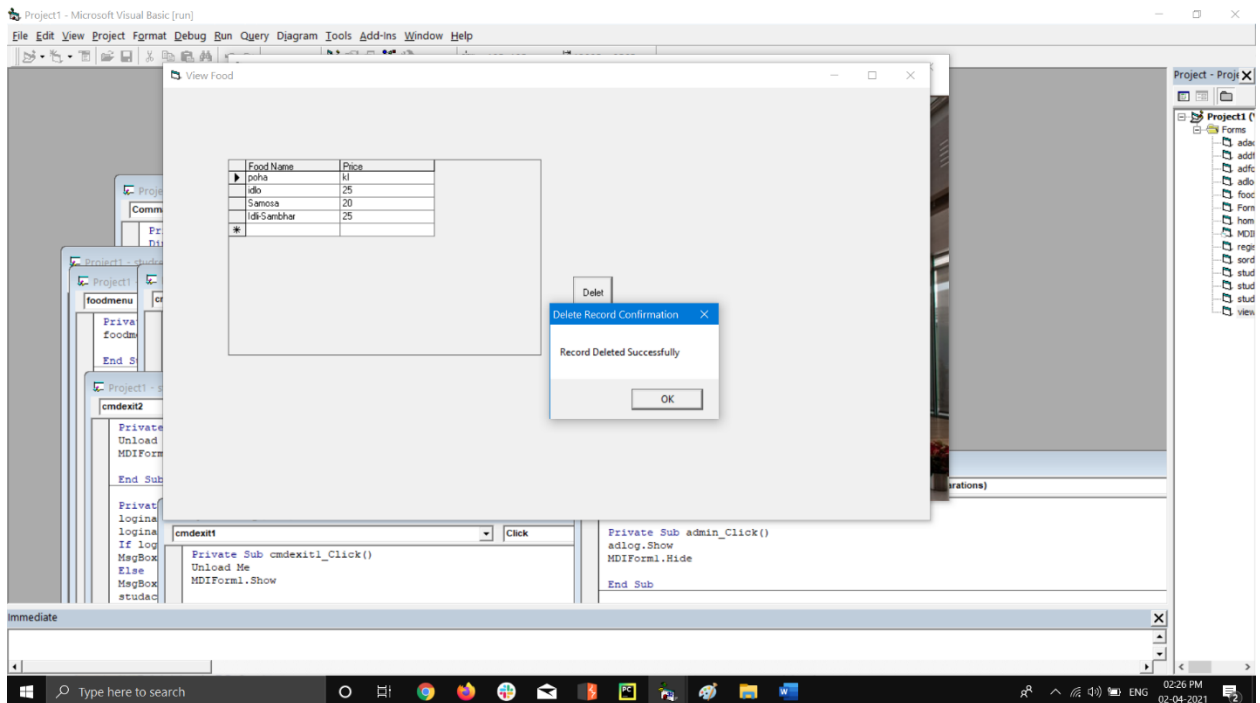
Project1 - Microsoft Visual Basic [run]

File Edit View Project Format Debug Run Query Diagram Tools Add-Ins Window Help

View Food

| | Food Name | Price |
|---|---|---|
| ▶ | poha | kl |
| | idlo | 25 |
| | Samosa | 20 |
| | Idli-Sambhar | 25 |
| * | | |

Delet

Delete Record Confirmation

Record Deleted Successfully

OK

Project1 - stud
Comm
Pr
Di

Project1 - stud
Project1
foodmenu
Privat
foodm
End S

Project1 - s
cmdexit2
Private
Unload
MDIForm
End Sub
Privat
logina
logina
If log
MsgBox
Else
MsgBox
studac

cmdexit1
Click
Private Sub cmdexit1_Click()
Unload Me
MDIForm1.Show

rations)
Private Sub admin_Click()
adlog.Show
MDIForm1.Hide
End Sub

Project - Proje
Project1 (
Forms
adac
addf
adfc
adlo
food
Forn
hom
MDII
regi
sord
stud
stud
stud
view

Immediate

Type here to search

ENG
02:26 PM
02-04-2021